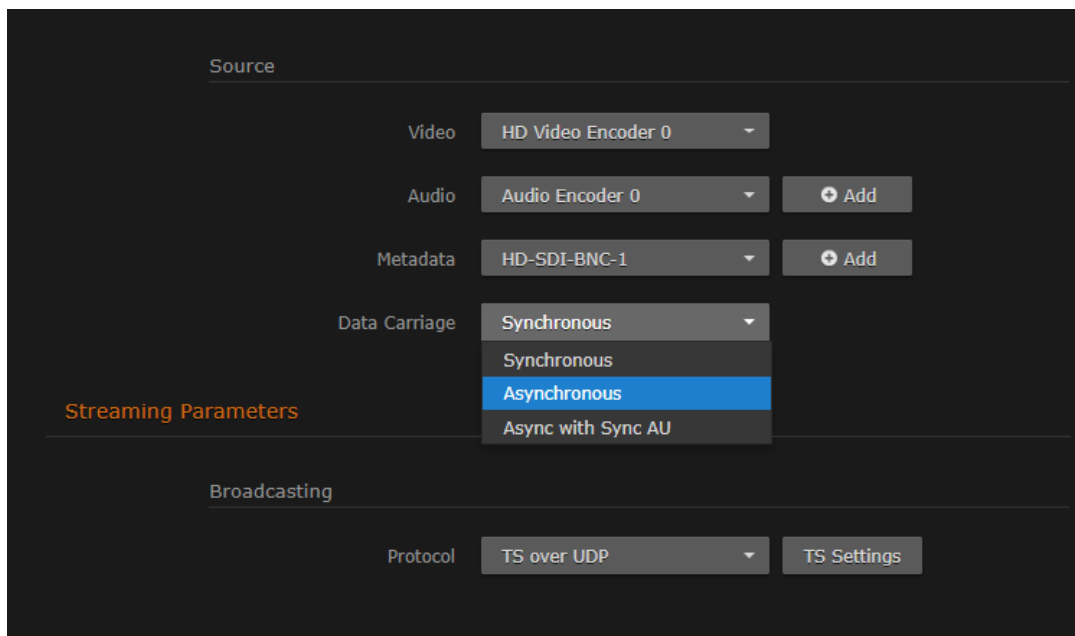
Source

Video HD Video Encoder 0

Audio Audio Encoder 0 Add

Metadata HD-SDI-BNC-1 Add

Data Carriage Synchronous

Synchronous
Asynchronous
Async with Sync AU

Streaming Parameters

Broadcasting

Protocol TS over UDP TS Settings